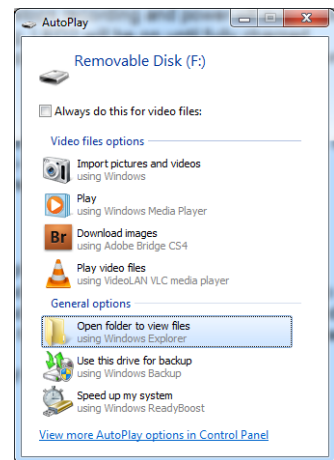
AutoPlay

Removable Disk (F:)

Always do this for video files:

Video files options

Import pictures and videos
using Windows

Play
using Windows Media Player

Br
Download images
using Adobe Bridge CS4

Play video files
using VideoLAN VLC media player

General options

Open folder to view files
using Windows Explorer

Use this drive for backup
using Windows Backup

Speed up my system
using Windows ReadyBoost

View more AutoPlay options in Control Panel